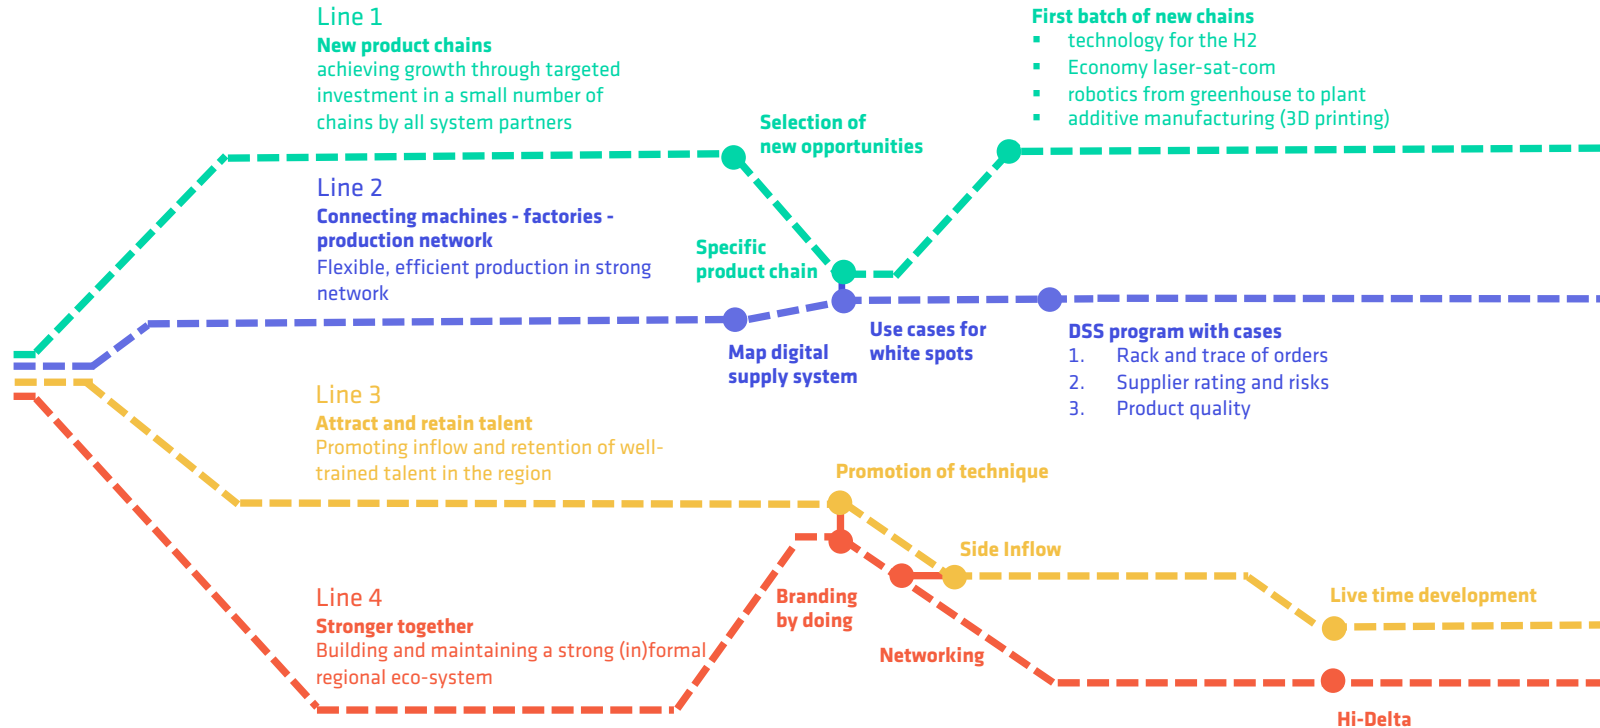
Line 1
New product chains
achieving growth through targeted investment in a small number of chains by all system partners

First batch of new chains
- technology for the H2
- Economy laser-sat-com
- robotics from greenhouse to plant
- additive manufacturing (3D printing)

Selection of new opportunities

Line 2
Connecting machines - factories - production network
Flexible, efficient production in strong network

Specific product chain

Use cases for white spots

Map digital supply system

DSS program with cases
1. Rack and trace of orders
2. Supplier rating and risks
3. Product quality

Line 3
Attract and retain talent
Promoting inflow and retention of well-trained talent in the region

Promotion of technique

Side Inflow

Live time development

Line 4
Stronger together
Building and maintaining a strong (in)formal regional eco-system

Branding by doing

Networking

Hi-Delta